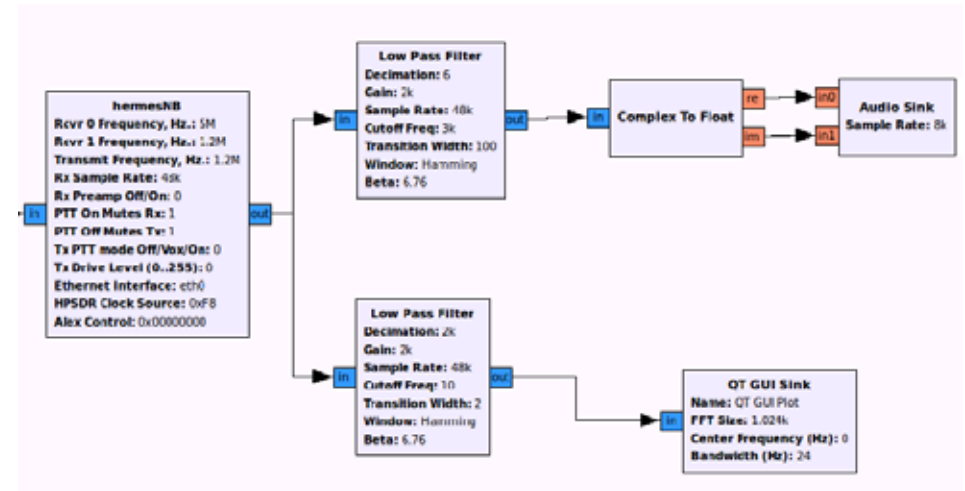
hermesNB
Rcvr 0 Frequency, Hz.: 5M
Rcvr 1 Frequency, Hz.: 1.2M
Transmit Frequency, Hz.: 1.2M
Rx Sample Rate: 48k
Rx Preamp Off/On: 0
PTT On Mutes Rx: 1
PTT Off Mutes Tx: 1
Tx PTT mode Off/Vox/On: 0
Tx Drive Level (0..255): 0
Ethernet Interface: eth0
HPSDR Clock Source: 0xF8
Alex Control: 0x00000000

in
out

Low Pass Filter
Decimation: 6
Gain: 2k
Sample Rate: 48k
Cutoff Freq: 3k
Transition Width: 100
Window: Hamming
Beta: 6.76

in
out

Complex To Float

in
re
im

Audio Sink
Sample Rate: 8k

in0
in1

Low Pass Filter
Decimation: 2k
Gain: 2k
Sample Rate: 48k
Cutoff Freq: 10
Transition Width: 2
Window: Hamming
Beta: 6.76

in
out

QT GUI Sink
Name: QT GUI Plot
FFT Size: 1.024k
Center Frequency (Hz): 0
Bandwidth (Hz): 24

in